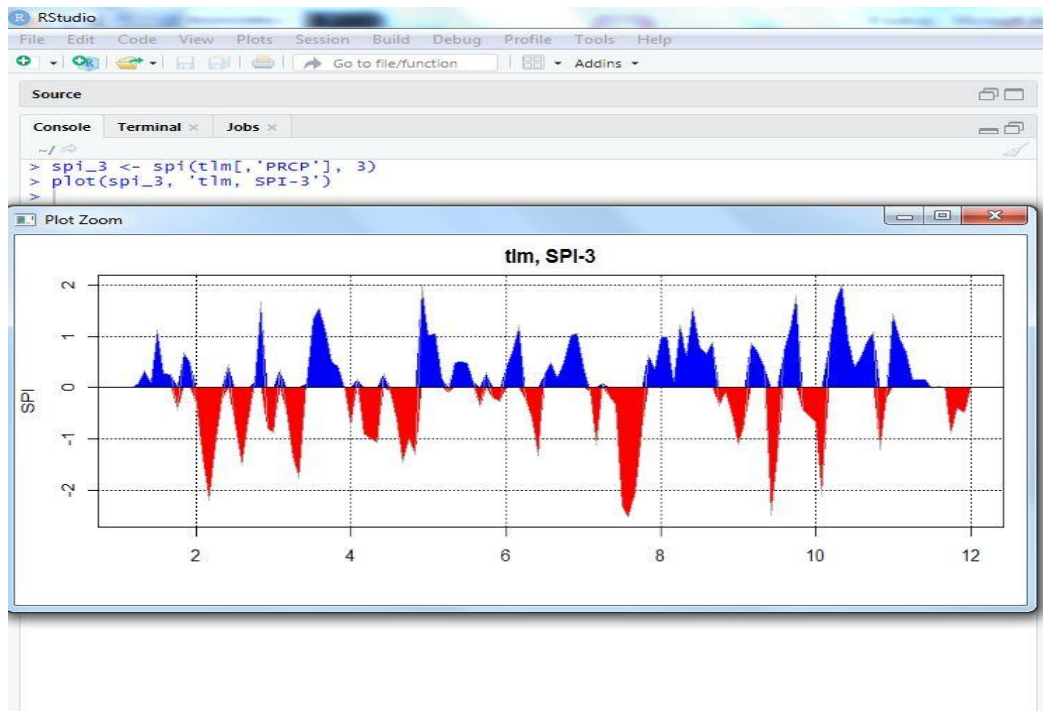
RStudio
File Edit Code View Plots Session Build Debug Profile Tools Help
Go to file/function
Addins
Source
Console Terminal Jobs
~/
> spi_3 <- spi(tlm[,'PRCP'], 3)
> plot(spi_3, 'tlm, SPI-3')
>
Plot Zoom
tlm, SPI-3
SPI
2
1
0
-1
-2
2 4 6 8 10 12